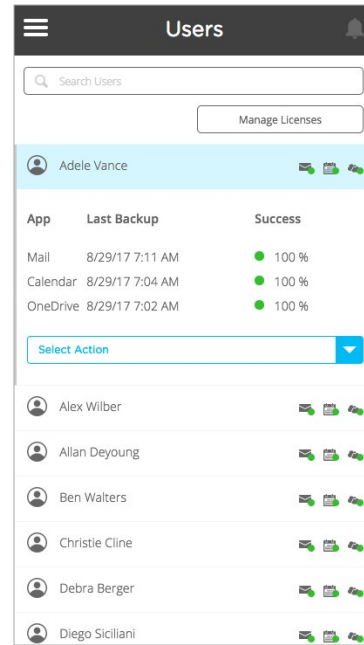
Users

Search Users

Manage Licenses

Adele Vance

| App | Last Backup | Success |
|---|---|---|
| Mail | 8/29/17 7:11 AM | 100 % |
| Calendar | 8/29/17 7:04 AM | 100 % |
| OneDrive | 8/29/17 7:02 AM | 100 % |

Select Action

Alex Wilber

Allan Deyoung

Ben Walters

Christie Cline

Debra Berger

Diego Siciliani